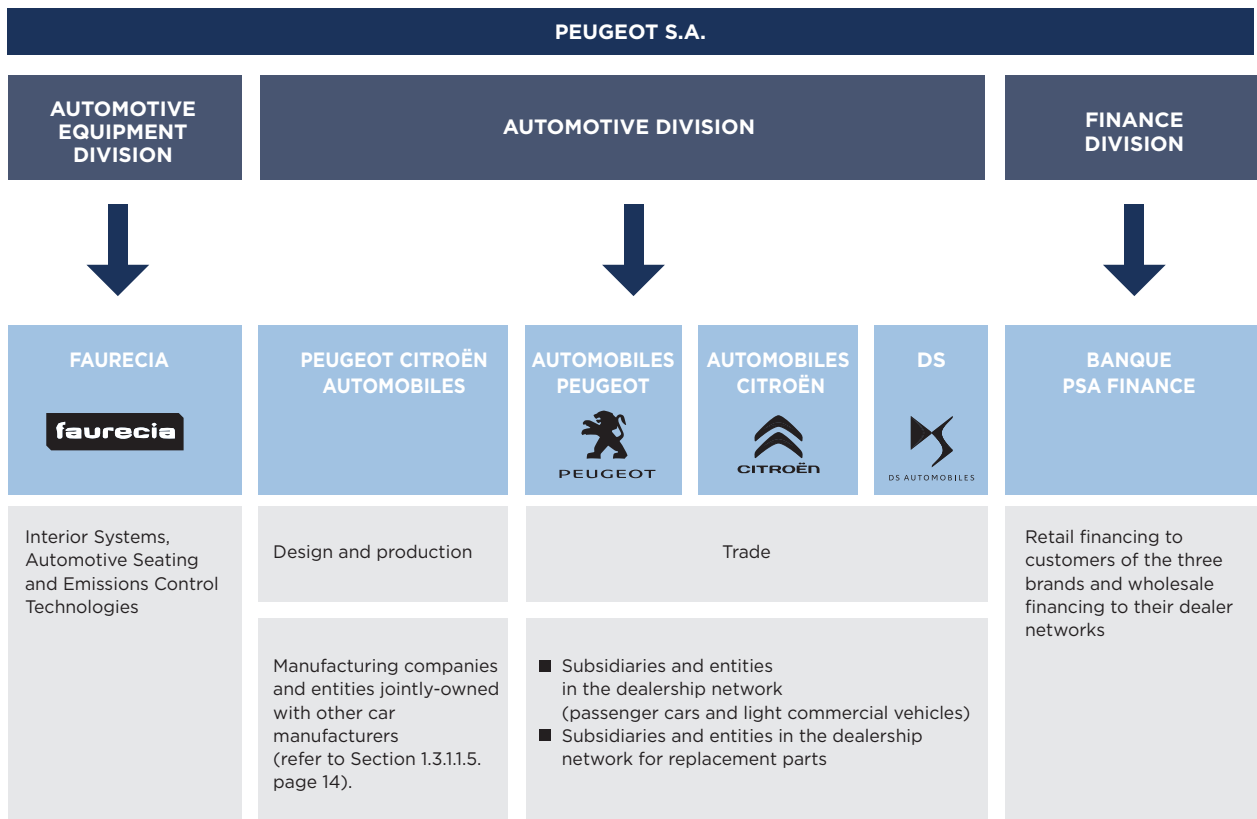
PEUGEOT S.A.

AUTOMOTIVE EQUIPMENT DIVISION

AUTOMOTIVE DIVISION

FINANCE DIVISION

FAURECIA

faurecia

PEUGEOT CITROËN AUTOMOBILES

AUTOMOBILES PEUGEOT

PEUGEOT

AUTOMOBILES CITROËN

CITROËN

DS

DS AUTOMOBILES

BANQUE PSA FINANCE

Interior Systems, Automotive Seating and Emissions Control Technologies

Design and production

Trade

Retail financing to customers of the three brands and wholesale financing to their dealer networks

Manufacturing companies and entities jointly-owned with other car manufacturers (refer to Section 1.3.1.1.5. page 14).

■ Subsidiaries and entities in the dealership network (passenger cars and light commercial vehicles)
■ Subsidiaries and entities in the dealership network for replacement parts